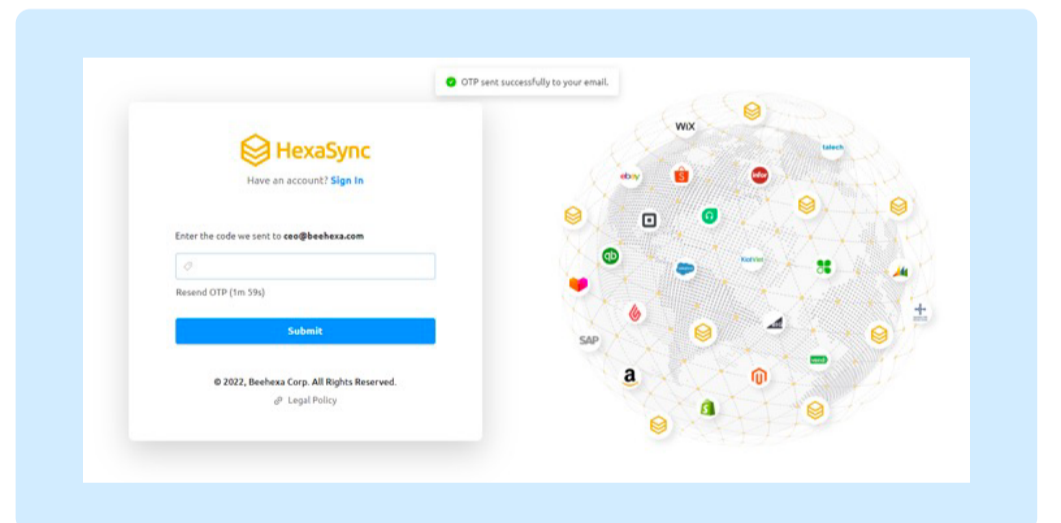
OTP sent successfully to your email.

HexaSync

Have an account? Sign In

Enter the code we sent to ceo@beehexa.com

Resend OTP (1m 59s)

Submit

© 2022, Beehexa Corp. All Rights Reserved.

Legal Policy

WiX

talech

ebay

infor

qb

KiotViet

SAP

a

vend